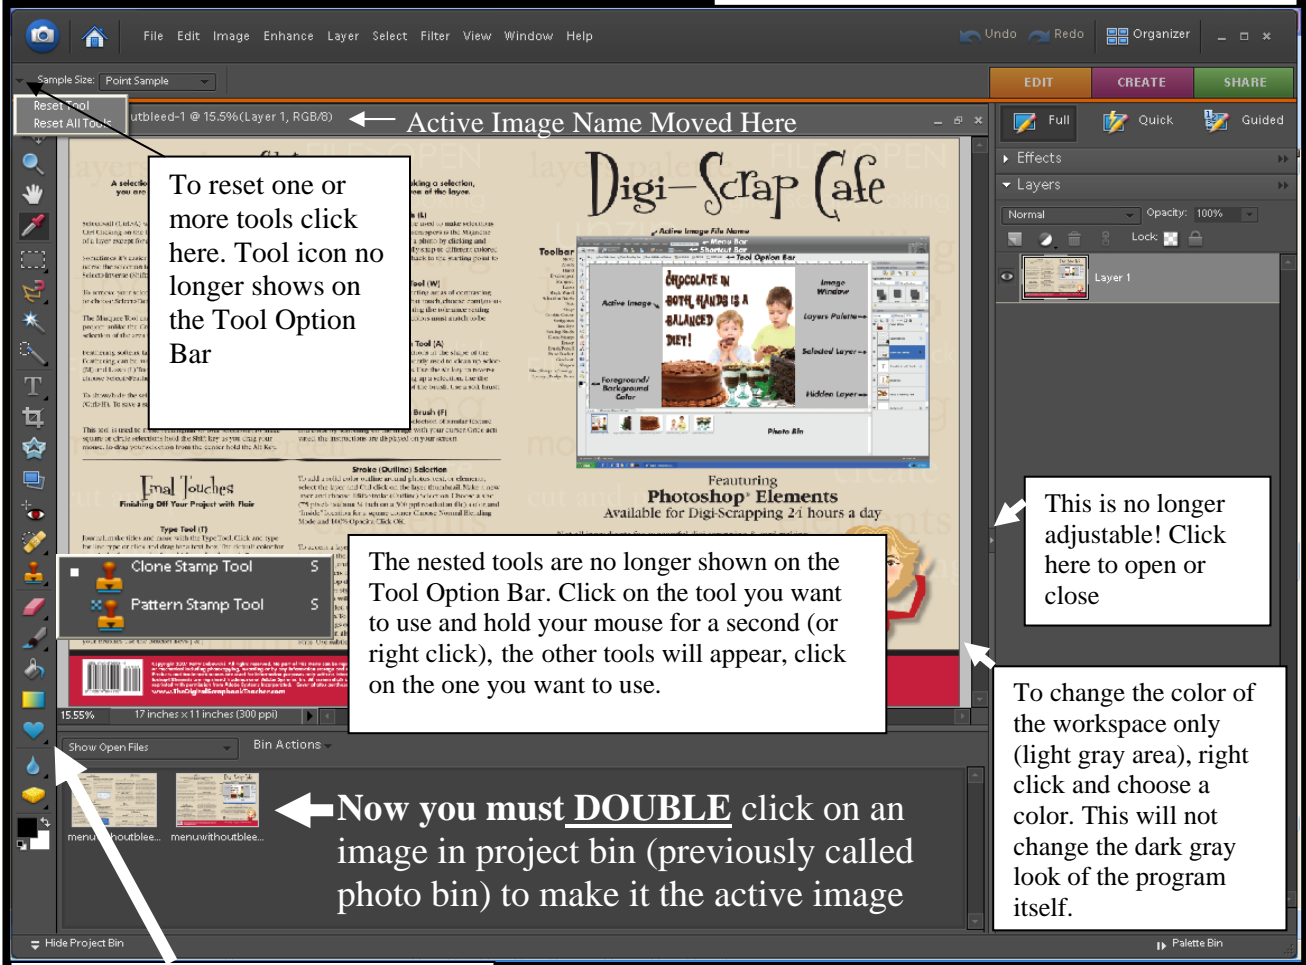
File Edit Image Enhance Layer Select Filter View Window Help

Undo Redo Organizer

Sample Size: Point Sample

EDIT CREATE SHARE

Reset Tool
Reset All Tools

utbleed-1 @ 15.5%(Layer 1, RGB/8)

Active Image Name Moved Here

Full Quick Guided

Effects

Layers

Normal Opacity: 100%

Lock:

Layer 1

To reset one or more tools click here. Tool icon no longer shows on the Tool Option Bar

Digi-Scrap Cafe

Featuring
Photoshop Elements
Available for Digi-Scrapping 24 hours a day

Final Touches

This is no longer adjustable! Click here to open or close

Clone Stamp Tool S
Pattern Stamp Tool S

The nested tools are no longer shown on the Tool Option Bar. Click on the tool you want to use and hold your mouse for a second (or right click), the other tools will appear, click on the one you want to use.

15.55% 17 inches x 11 inches (300 ppi)

Show Open Files Bin Actions

To change the color of the workspace only (light gray area), right click and choose a color. This will not change the dark gray look of the program itself.

Now you must DOUBLE click on an image in project bin (previously called photo bin) to make it the active image

menu...houtblee... menuwithoutblee...

Hide Project Bin

Palette Bin